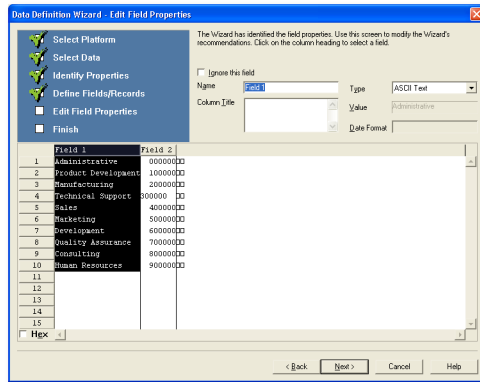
Data Definition Wizard - Edit Field Properties

Select Platform
Select Data
Identify Properties
Define Fields/Records
Edit Field Properties
Finish

The Wizard has identified the field properties. Use this screen to modify the Wizard's recommendations. Click on the column heading to select a field.

Ignore this field
Name: Field 1
Column Title
Type: ASCII Text
Value: Administrative
Date Format

| | Field 1 | Field 2 |
|---|---|---|
| 1 | Administrative | 000000 |
| 2 | Product Development | 100000 |
| 3 | Manufacturing | 200000 |
| 4 | Technical Support | 300000 |
| 5 | Sales | 400000 |
| 6 | Marketing | 500000 |
| 7 | Development | 600000 |
| 8 | Quality Assurance | 700000 |
| 9 | Consulting | 800000 |
| 10 | Human Resources | 900000 |
| 11 | | |
| 12 | | |
| 13 | | |
| 14 | | |
| 15 | | |

Hex

< Back   Next >   Cancel   Help